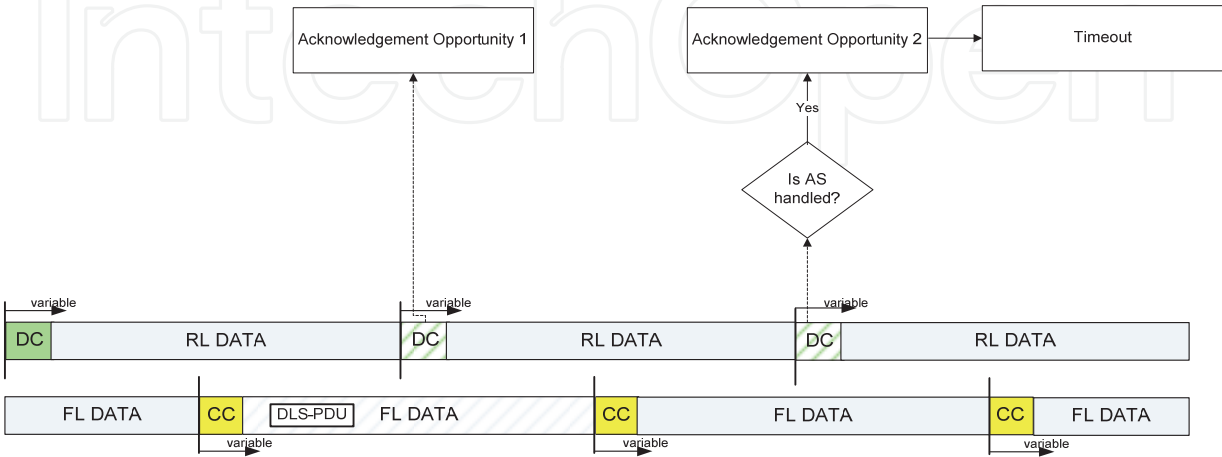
Acknowledgement Opportunity 1

Acknowledgement Opportunity 2

Timeout

Yes

Is AS handled?

variable

DC

RL DATA

variable

DC

RL DATA

variable

DC

RL DATA

FL DATA

CC

DLS-PDU

FL DATA

CC

FL DATA

CC

FL DATA

variable

variable

variable